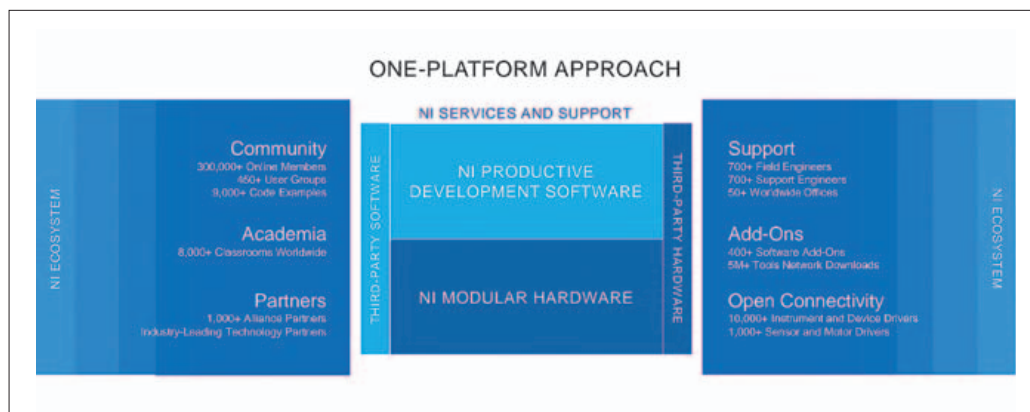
ONE-PLATFORM APPROACH

NI ECOSYSTEM

Community
300,000+ Online Members
450+ User Groups
9,000+ Code Examples

Academia
8,000+ Classrooms Worldwide

Partners
1,000+ Alliance Partners
Industry-Leading Technology Partners

NI SERVICES AND SUPPORT

THIRD-PARTY SOFTWARE

NI PRODUCTIVE DEVELOPMENT SOFTWARE

NI MODULAR HARDWARE

THIRD-PARTY HARDWARE

Support
700+ Field Engineers
700+ Support Engineers
50+ Worldwide Offices

Add-Ons
400+ Software Add-Ons
5M+ Tools Network Downloads

Open Connectivity
10,000+ Instrument and Device Drivers
1,000+ Sensor and Motor Drivers

NI ECOSYSTEM